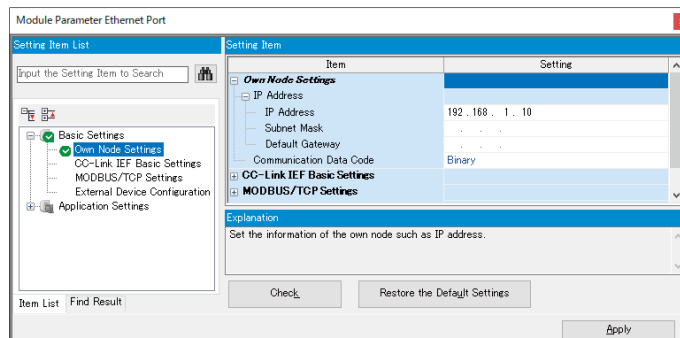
Module Parameter Ethernet Port

Setting Item List

Input the Setting Item to Search

Basic Settings
Own Node Settings
CC-Link IEF Basic Settings
MODBUS/TCP Settings
External Device Configuration
Application Settings

Item List | Find Result

Setting Item

| Item | Setting |
|---|---|
| Own Node Settings | |
| IP Address | |
| IP Address | 192 . 168 . 1 . 10 |
| Subnet Mask | . . . |
| Default Gateway | . . . |
| Communication Data Code | Binary |
| CC-Link IEF Basic Settings | |
| MODBUS/TCP Settings | |

Explanation

Set the information of the own node such as IP address.

Check

Restore the Default Settings

Apply